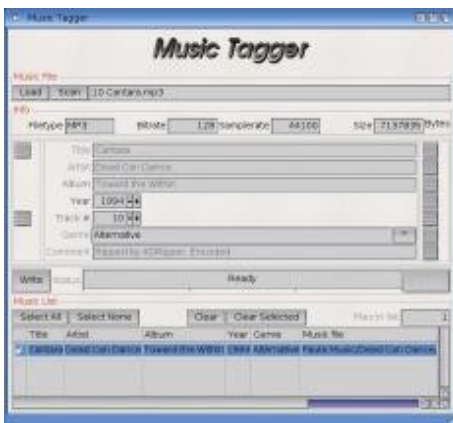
Music Tagger

Music Tagger

Music File

Load Scan 10 Cantara.mp3

Info

Filetype MP3 Bitrate 128 Samplerate 44100 Size 7137835 Bytes

Title Cantara

Artist Dead Can Dance

Album Toward the Within

Year 1994

Track # 10

Genre Alternative

Comment Ripped by KDRipper. Encoded

Write Status Ready

Music List

Select All Select None Clear Clear Selected Max in list 1

| Title | Artist | Album | Year | Genre | Music file |
|---|---|---|---|---|---|
| Cantara | Dead Can Dance | Toward the Within | 1994 | Alternative | Paula Music/Dead Can Dance |